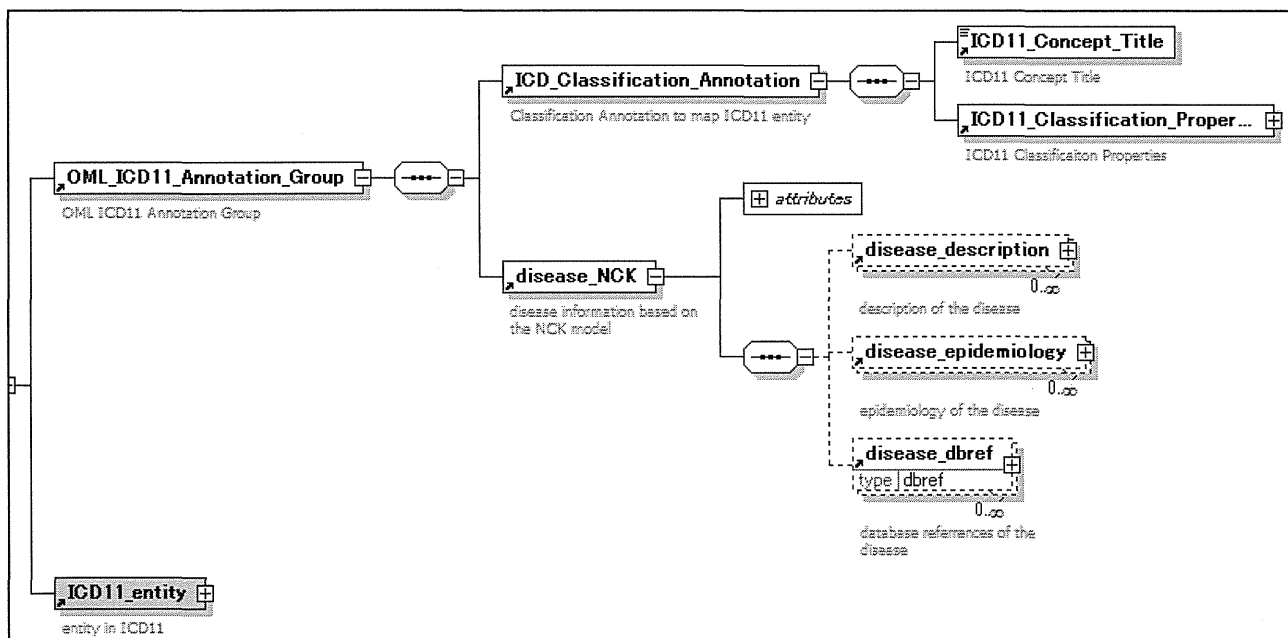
ICD_Classification_Annotation

Classification Annotation to map ICD11 entity

ICD11_Concept_Title

ICD11 Concept Title

ICD11_Classification_Proper...

ICD11 Classificaiton Properties

OML_ICD11_Annotation_Group

OML ICD11 Annotation Group

attributes

disease_NCK

disease information based on the NCK model

disease_description

0..∞

description of the disease

disease_epidemiology

0..∞

epidemiology of the disease

disease_dbref

type | dbref

0..∞

database referrences of the disease

ICD11_entity

entity in ICD11